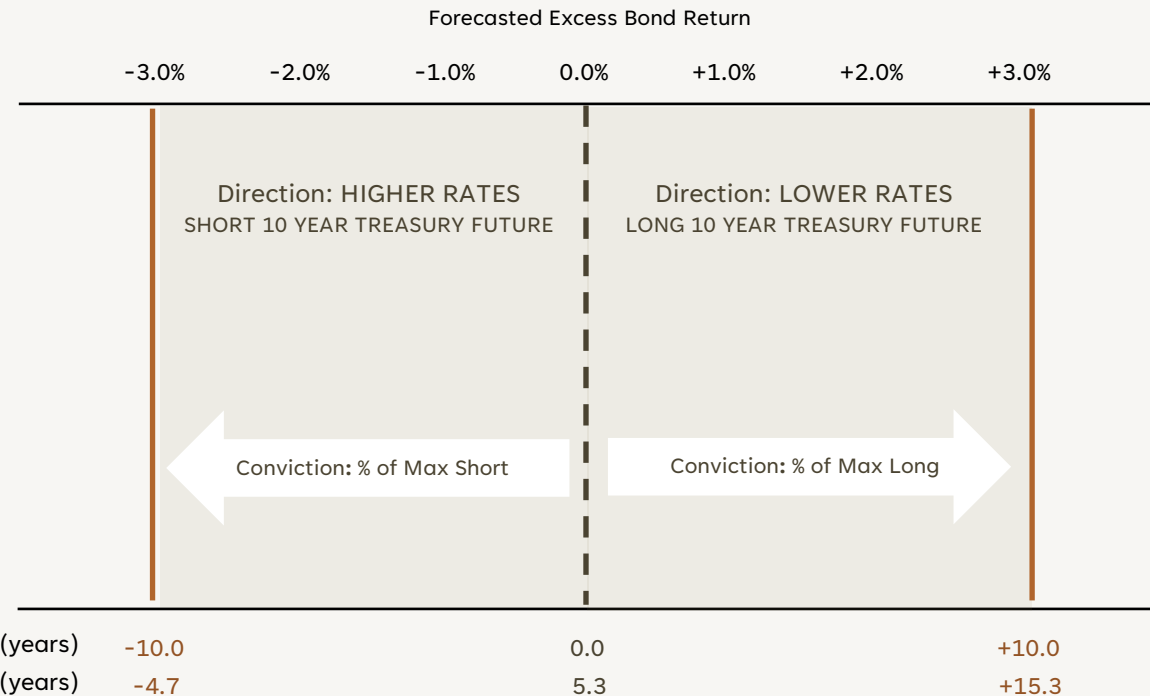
Forecasted Excess Bond Return

-3.0% -2.0% -1.0% 0.0% +1.0% +2.0% +3.0%

Direction: HIGHER RATES
SHORT 10 YEAR TREASURY FUTURE

Direction: LOWER RATES
LONG 10 YEAR TREASURY FUTURE

Conviction: % of Max Short

Conviction: % of Max Long

(years) -10.0 0.0 +10.0
(years) -4.7 5.3 +15.3